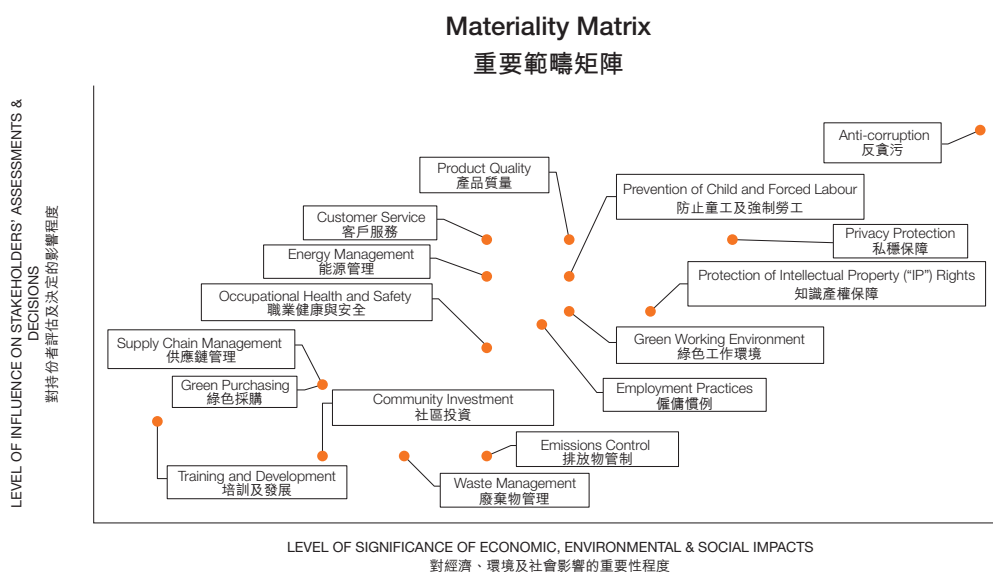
Materiality Matrix
重要範疇矩陣

LEVEL OF INFLUENCE ON STAKEHOLDERS' ASSESSMENTS & DECISIONS
對持份者評估及決定的影響程度

Anti-corruption
反貪污

Product Quality
產品質量

Prevention of Child and Forced Labour
防止童工及強制勞工

Customer Service
客戶服務

Privacy Protection
私穩保障

Energy Management
能源管理

Protection of Intellectual Property ("IP") Rights
知識產權保障

Occupational Health and Safety
職業健康與安全

Green Working Environment
綠色工作環境

Supply Chain Management
供應鏈管理

Employment Practices
僱傭慣例

Green Purchasing
綠色採購

Community Investment
社區投資

Emissions Control
排放物管制

Training and Development
培訓及發展

Waste Management
廢棄物管理

LEVEL OF SIGNIFICANCE OF ECONOMIC, ENVIRONMENTAL & SOCIAL IMPACTS
對經濟、環境及社會影響的重要性程度